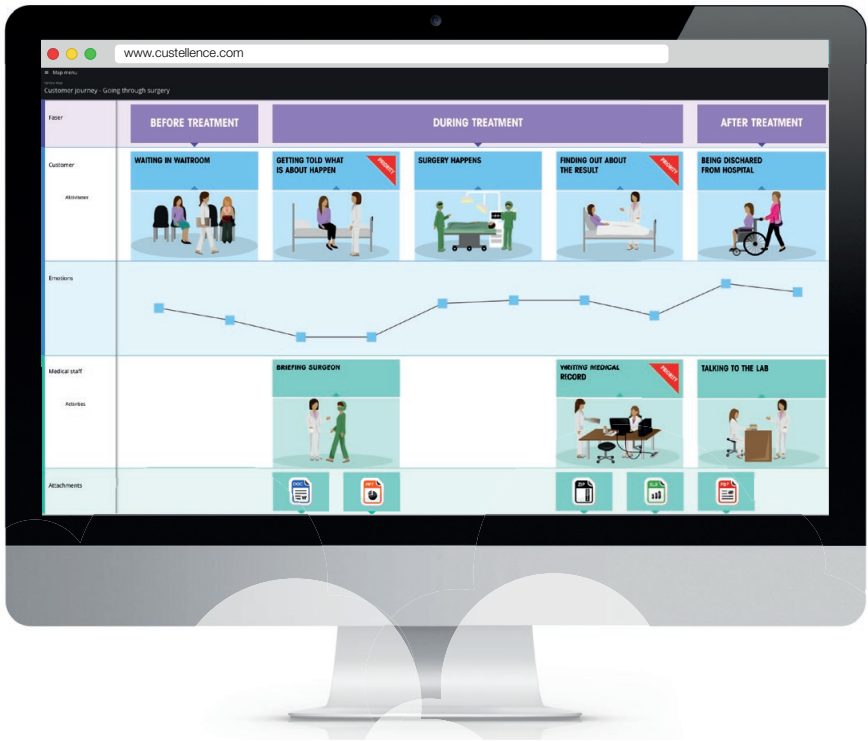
www.custellence.com

Map menu

Customer journey - Going through surgery

Faser

BEFORE TREATMENT

DURING TREATMENT

AFTER TREATMENT

Customer

Aktiviteter

WAITING IN WAITROOM

GETTING TOLD WHAT IS ABOUT HAPPEN

PRIORITY

SURGERY HAPPENS

FINDING OUT ABOUT THE RESULT

PRIORITY

BEING DISCHARED FROM HOSPITAL

Emotions

Medical staff

Activities

BRIEFING SURGEON

WRITING MEDICAL RECORD

PRIORITY

TALKING TO THE LAB

Attachments

DOC

PPT

ZIP

XLS

PDF